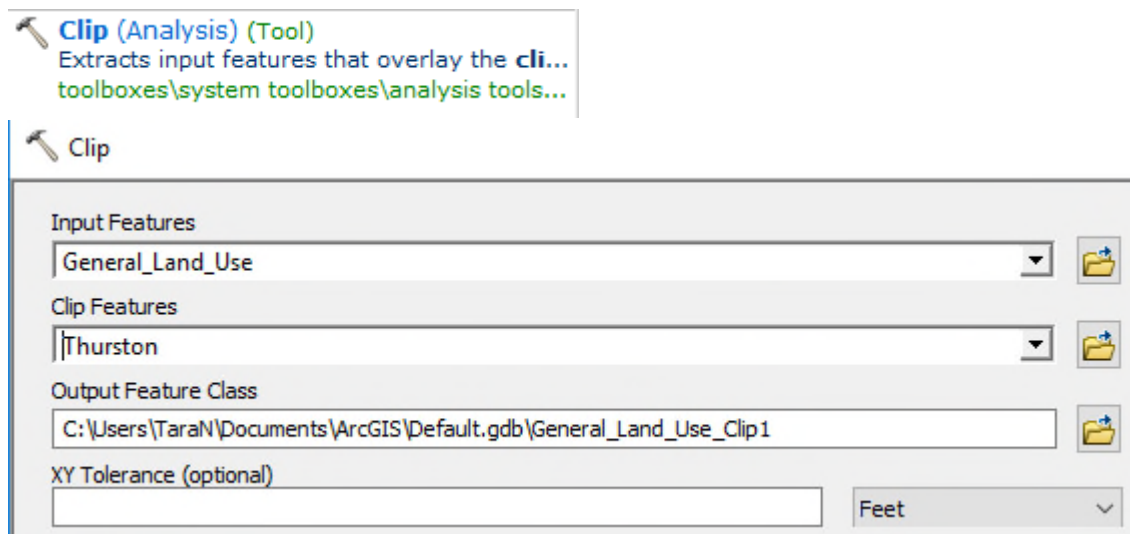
**Clip** (Analysis) (Tool)
Extracts input features that overlay the **cli...**
toolboxes\system toolboxes\analysis tools...

Clip

Input Features
General_Land_Use

Clip Features
Thurston

Output Feature Class
C:\Users\TaraN\Documents\ArcGIS\Default.gdb\General_Land_Use_Clip1

XY Tolerance (optional)

Feet